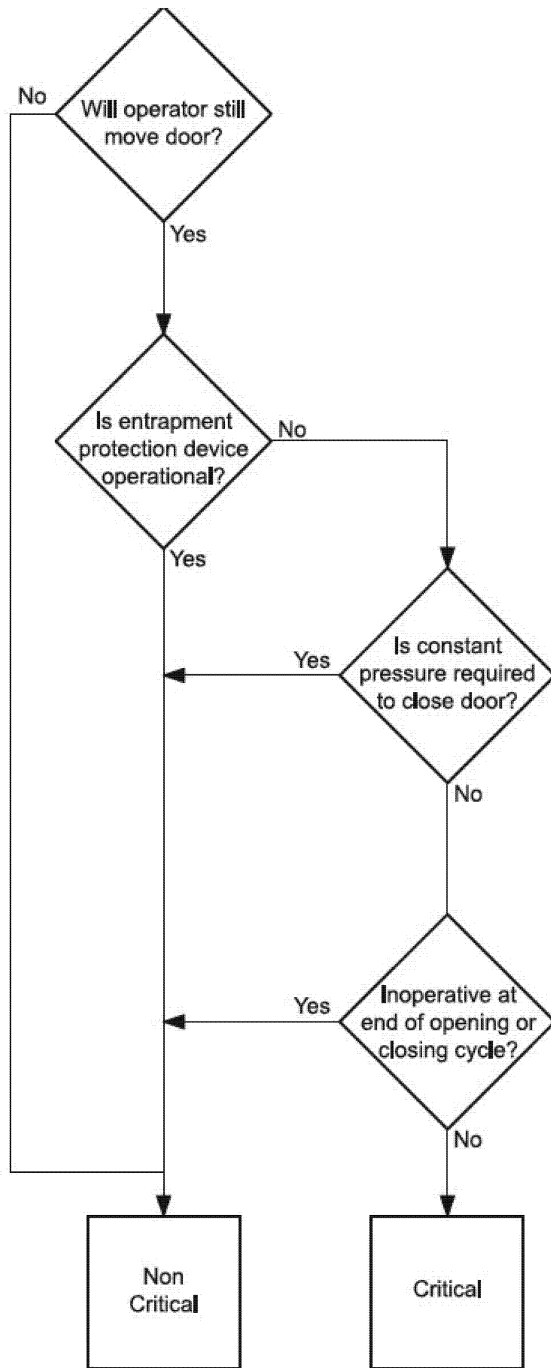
No

Will operator still move door?

Yes

Is entrapment protection device operational?

No

Yes

Yes

Is constant pressure required to close door?

No

Yes

Inoperative at end of opening or closing cycle?

No

Non Critical

Critical